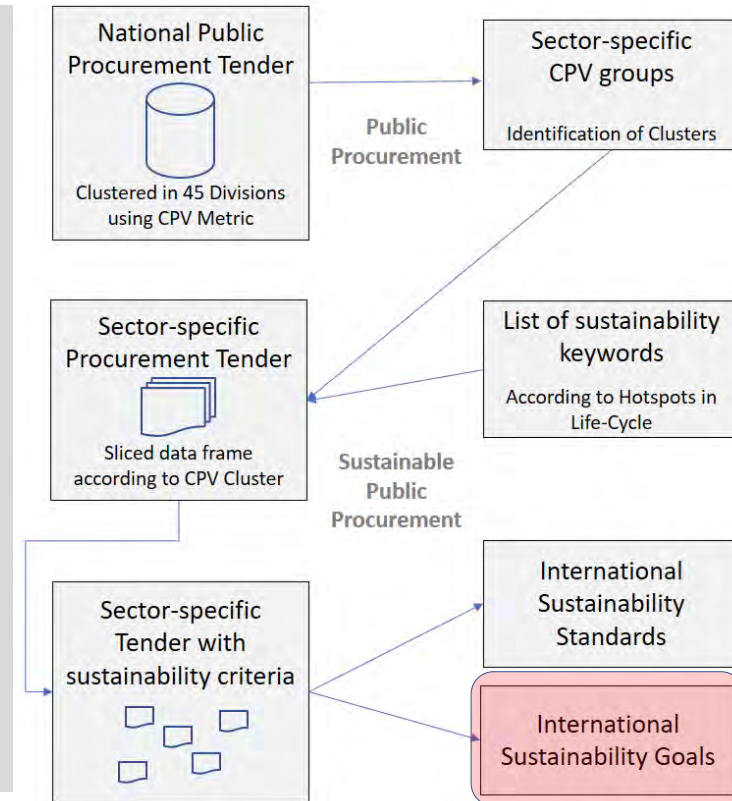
National Public Procurement Tender

Clustered in 45 Divisions using CPV Metric

Public Procurement

Sector-specific CPV groups

Identification of Clusters

Sector-specific Procurement Tender

Sliced data frame according to CPV Cluster

List of sustainability keywords

According to Hotspots in Life-Cycle

Sustainable Public Procurement

Sector-specific Tender with sustainability criteria

International Sustainability Standards

International Sustainability Goals